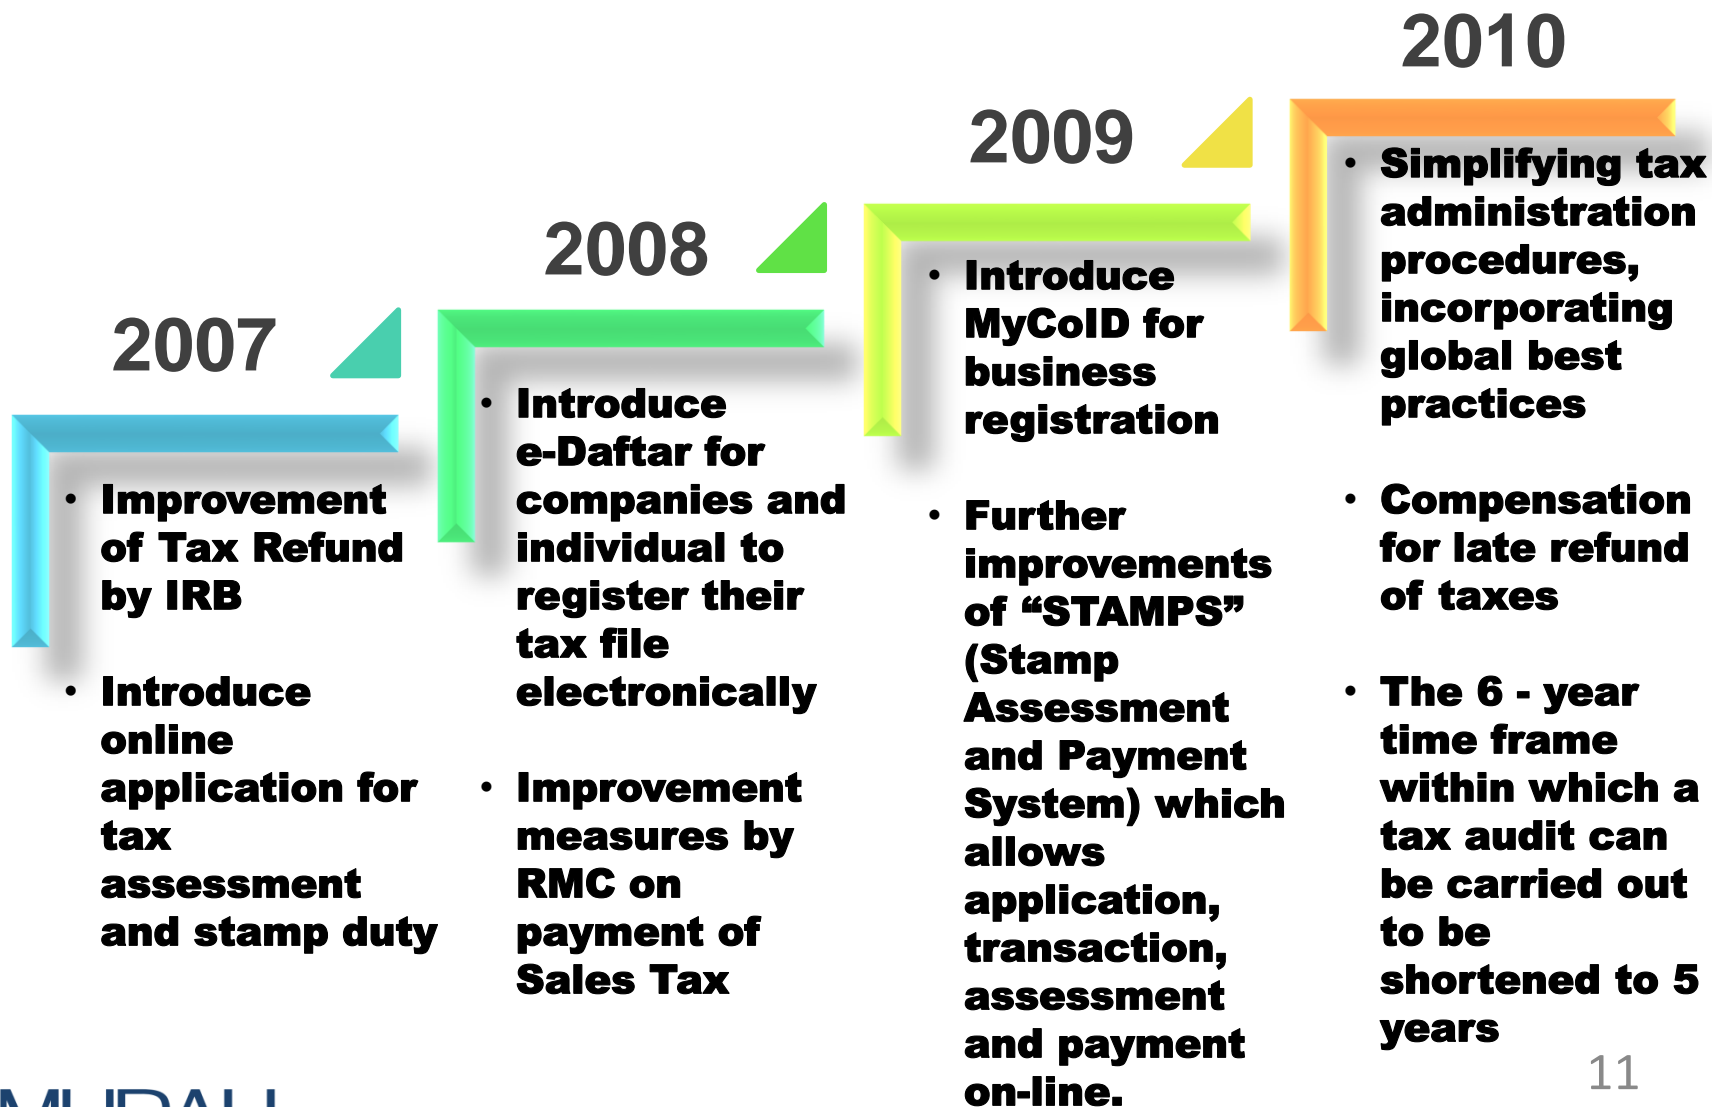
2007

• Improvement of Tax Refund by IRB

• Introduce online application for tax assessment and stamp duty

2008

• Introduce e-Daftar for companies and individual to register their tax file electronically

• Improvement measures by RMC on payment of Sales Tax

2009

• Introduce MyCoID for business registration

• Further improvements of “STAMPS” (Stamp Assessment and Payment System) which allows application, transaction, assessment and payment on-line.

2010

• Simplifying tax administration procedures, incorporating global best practices

• Compensation for late refund of taxes

• The 6 - year time frame within which a tax audit can be carried out to be shortened to 5 years

11

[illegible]